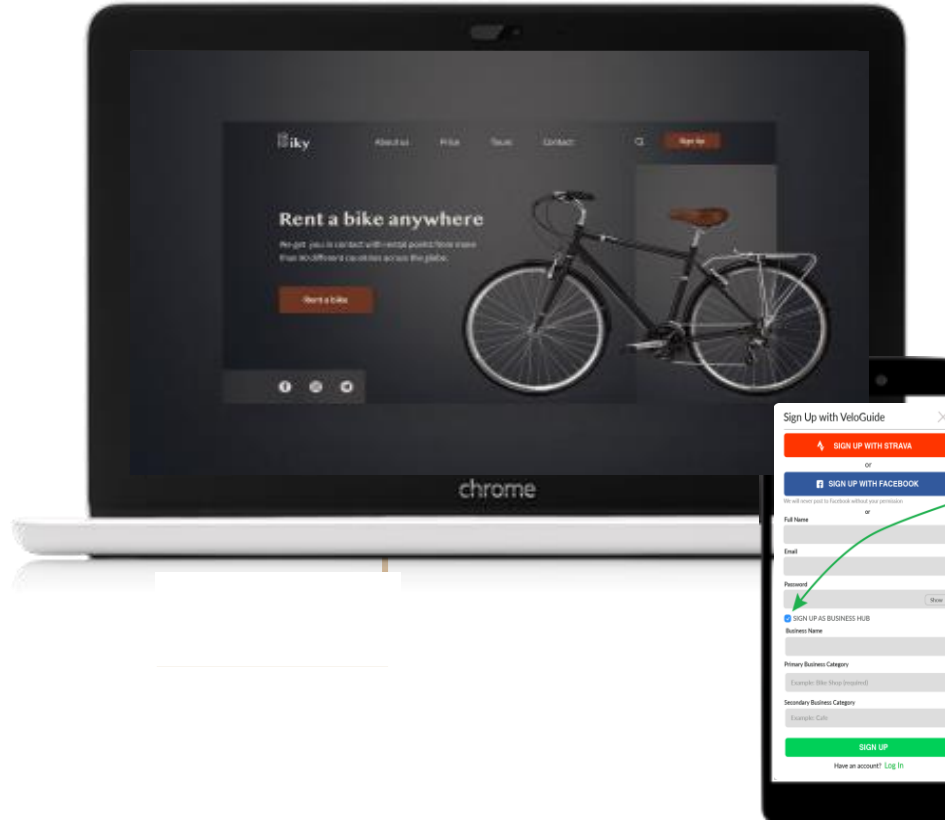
Biky

About us

Price

Tours

Contact

Sign Up

Rent a bike anywhere

We get you in contact with rental points from more than 90 different countries across the globe.

Rent a bike

chrome

Sign Up with VeloGuide

SIGN UP WITH STRAVA

or

SIGN UP WITH FACEBOOK

We will never post to Facebook without your permission

or

Full Name

Email

Password

Show

SIGN UP AS BUSINESS HUB

Business Name

Primary Business Category

Example: Bike Shop (required)

Secondary Business Category

Example: Cafe

SIGN UP

Have an account? Log In